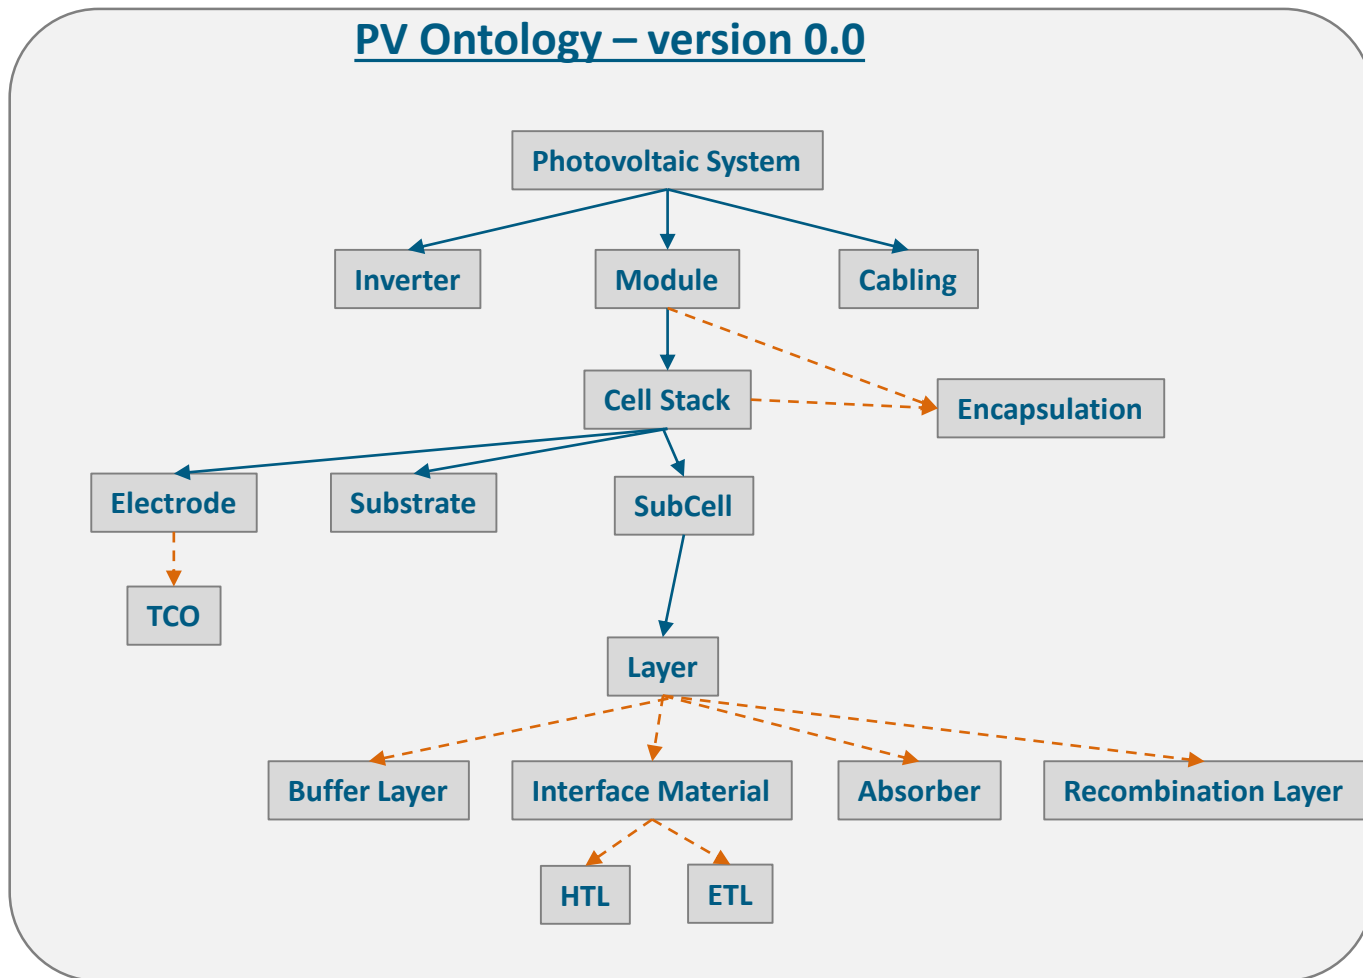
PV Ontology – version 0.0

Photovoltaic System

Inverter

Module

Cabling

Cell Stack

Encapsulation

Electrode

Substrate

SubCell

TCO

Layer

Buffer Layer

Interface Material

Absorber

Recombination Layer

HTL

ETL